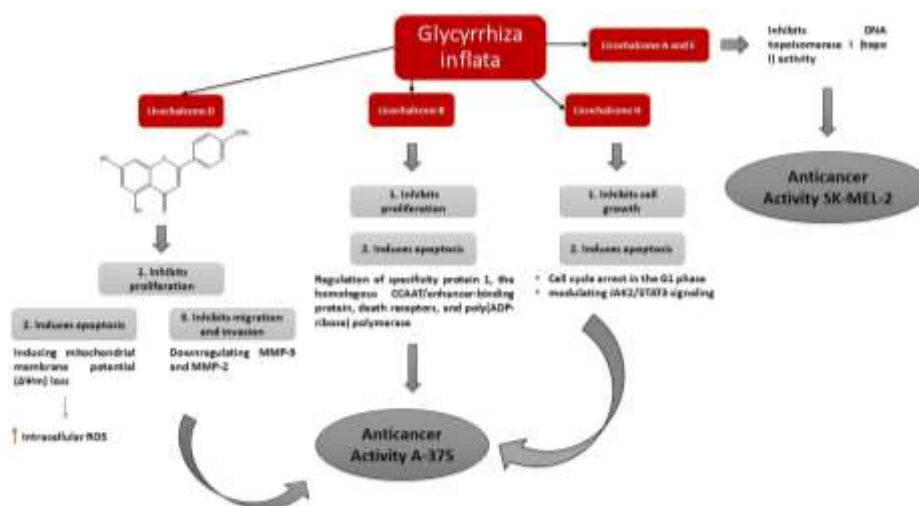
Glycyrrhiza inflata

Licochalcone A and E

Inhibits DNA topoisomerase I (topo I) activity

Anticancer Activity SK-MEL-2

Licochalcone D

Licochalcone B

Licochalcone H

1. Inhibits proliferation

2. Induces apoptosis

Inducing mitochondrial membrane potential (ΔΨm) loss

↑ Intracellular ROS

3. Inhibits migration and invasion

Downregulating MMP-9 and MMP-2

1. Inhibits proliferation

2. Induces apoptosis

Regulation of specificity protein 1, the homologous CCAAT/enhancer-binding protein, death receptors, and poly(ADP-ribose) polymerase

1. Inhibits cell growth

2. Induces apoptosis

• Cell cycle arrest in the G1 phase
• modulating JAK2/STAT3 signaling

Anticancer Activity A-375